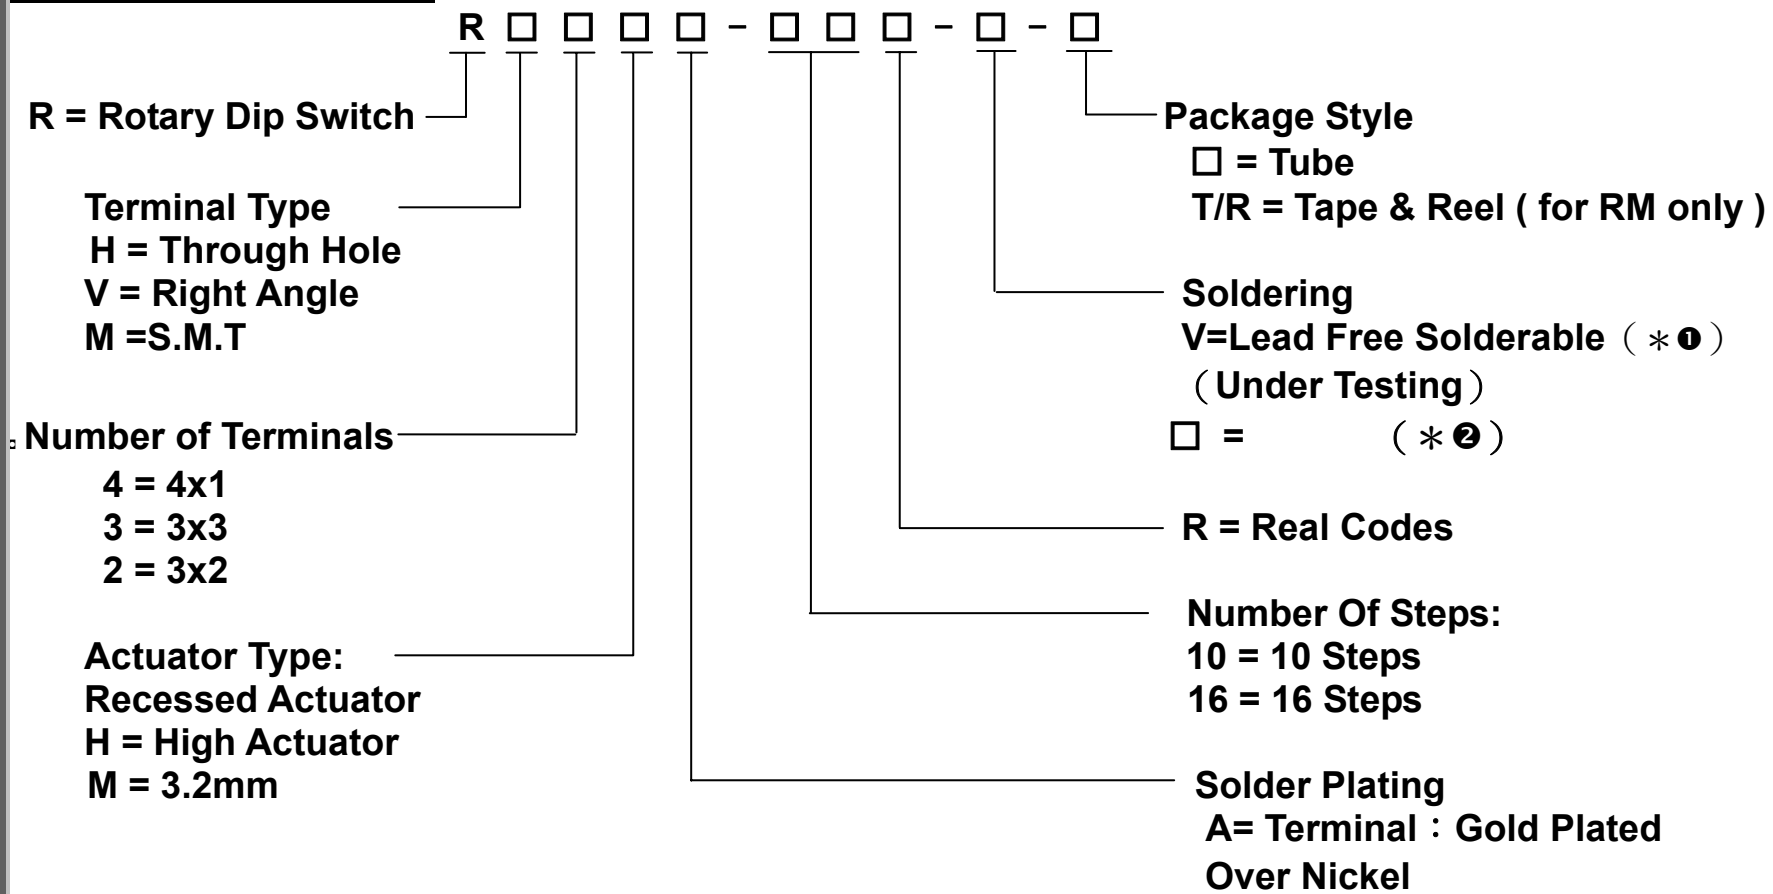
R □ □ □ □ - □ □ □ - □ - □

R = Rotary Dip Switch

Terminal Type
H = Through Hole
V = Right Angle
M =S.M.T

Number of Terminals
4 = 4x1
3 = 3x3
2 = 3x2

Actuator Type:
Recessed Actuator
H = High Actuator
M = 3.2mm

Package Style
□ = Tube
T/R = Tape & Reel ( for RM only )

Soldering
V=Lead Free Solderable（＊❶）
（Under Testing）
□ = （＊❷）

R = Real Codes

Number Of Steps:
10 = 10 Steps
16 = 16 Steps

Solder Plating
A= Terminal：Gold Plated Over Nickel